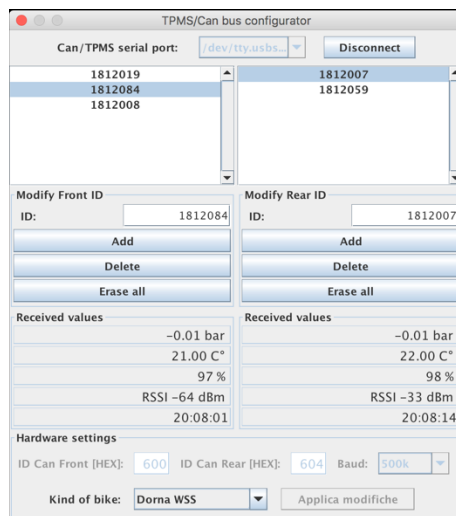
TPMS/Can bus configurator

Can/TPMS serial port: /dev/tty.usbs... Disconnect

1812019
1812084
1812008

1812007
1812059

Modify Front ID
ID: 1812084
Add
Delete
Erase all

Modify Rear ID
ID: 1812007
Add
Delete
Erase all

Received values
-0.01 bar
21.00 C°
97 %
RSSI -64 dBm
20:08:01

Received values
-0.01 bar
22.00 C°
98 %
RSSI -33 dBm
20:08:14

Hardware settings
ID Can Front [HEX]: 600 ID Can Rear [HEX]: 604 Baud: 500k

Kind of bike: Dorna WSS Applica modifiche